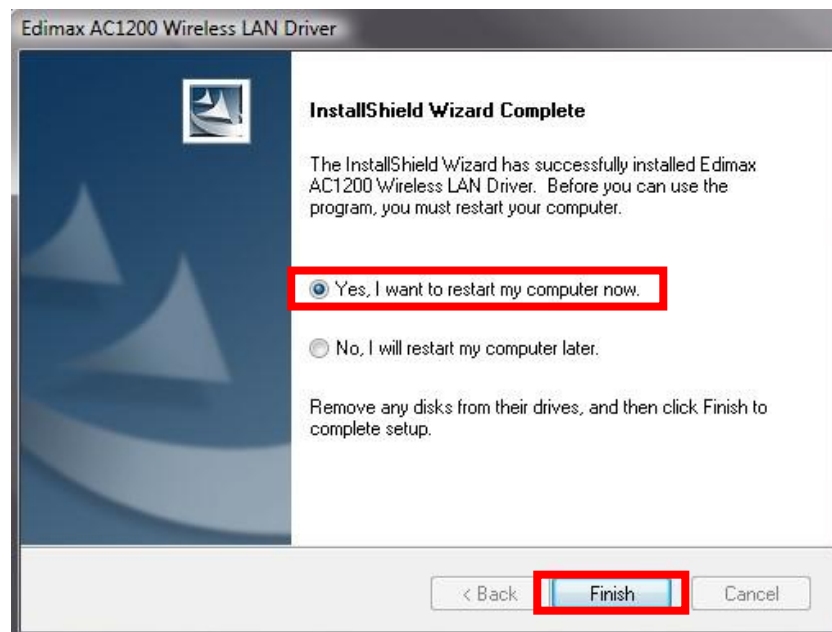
Edimax AC1200 Wireless LAN Driver

InstallShield Wizard Complete

The InstallShield Wizard has successfully installed Edimax AC1200 Wireless LAN Driver. Before you can use the program, you must restart your computer.

Yes, I want to restart my computer now.

No, I will restart my computer later.

Remove any disks from their drives, and then click Finish to complete setup.

< Back

Finish

Cancel